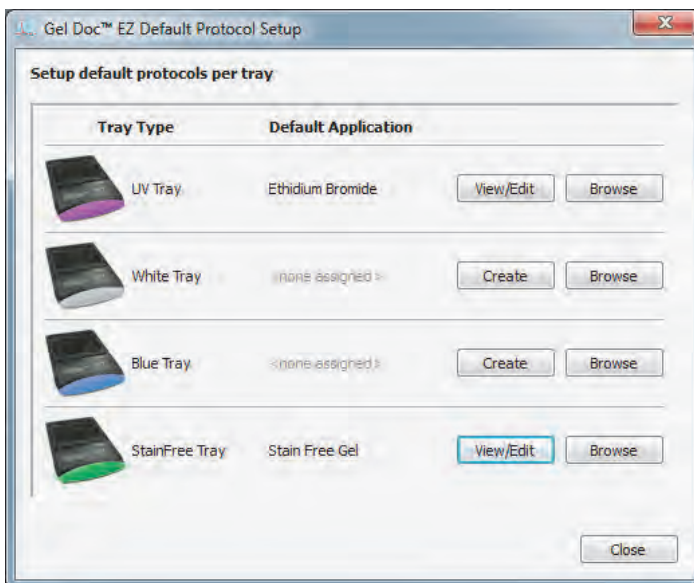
Gel Doc™ EZ Default Protocol Setup

Setup default protocols per tray

| Tray Type | Default Application | | |
|---|---|---|---|
| UV Tray | Ethidium Bromide | View/Edit | Browse |
| White Tray | <none assigned> | Create | Browse |
| Blue Tray | <none assigned> | Create | Browse |
| StainFree Tray | Stain Free Gel | View/Edit | Browse |

Close